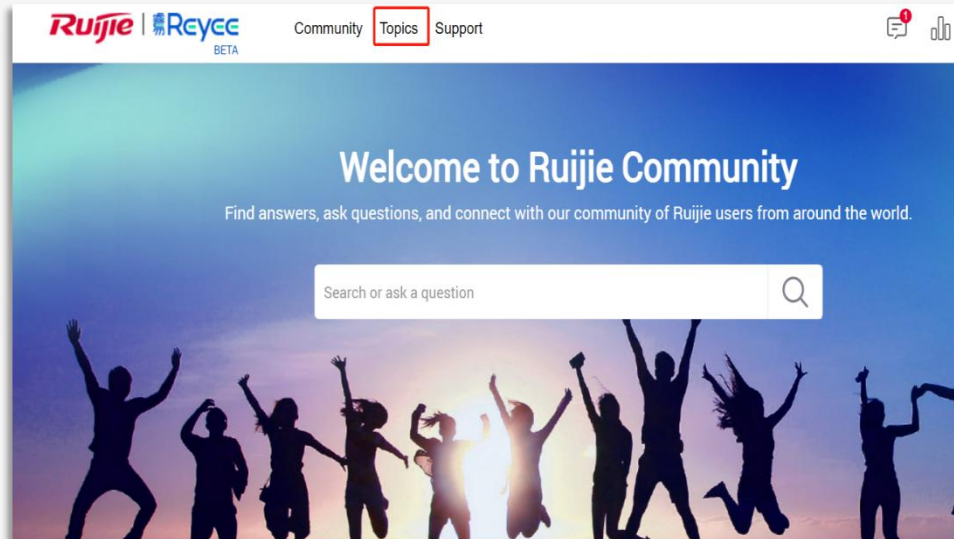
Ruijie | Reyee BETA

Community Topics Support

1

Welcome to Ruijie Community

Find answers, ask questions, and connect with our community of Ruijie users from around the world.

Search or ask a question